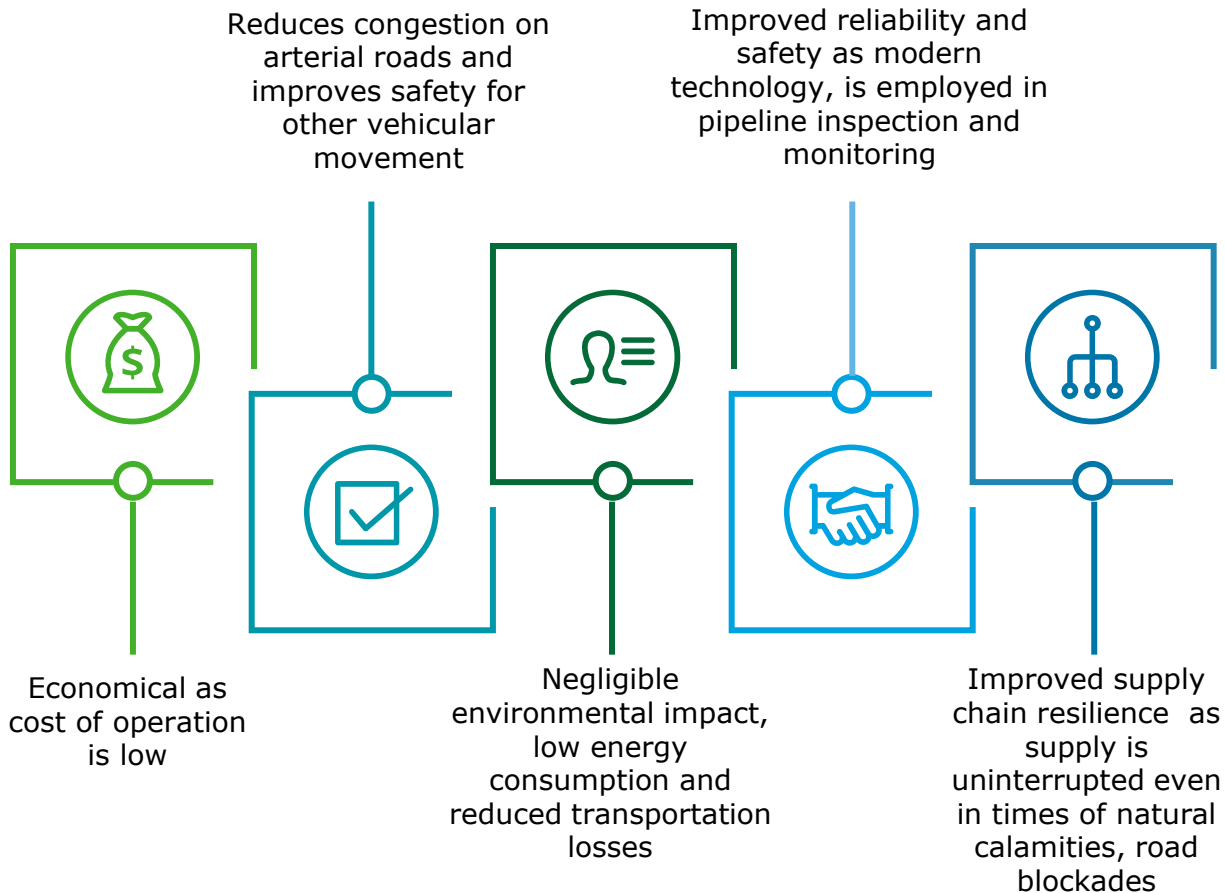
Reduces congestion on arterial roads and improves safety for other vehicular movement

Improved reliability and safety as modern technology, is employed in pipeline inspection and monitoring

$

Economical as cost of operation is low

Negligible environmental impact, low energy consumption and reduced transportation losses

Improved supply chain resilience as supply is uninterrupted even in times of natural calamities, road blockades